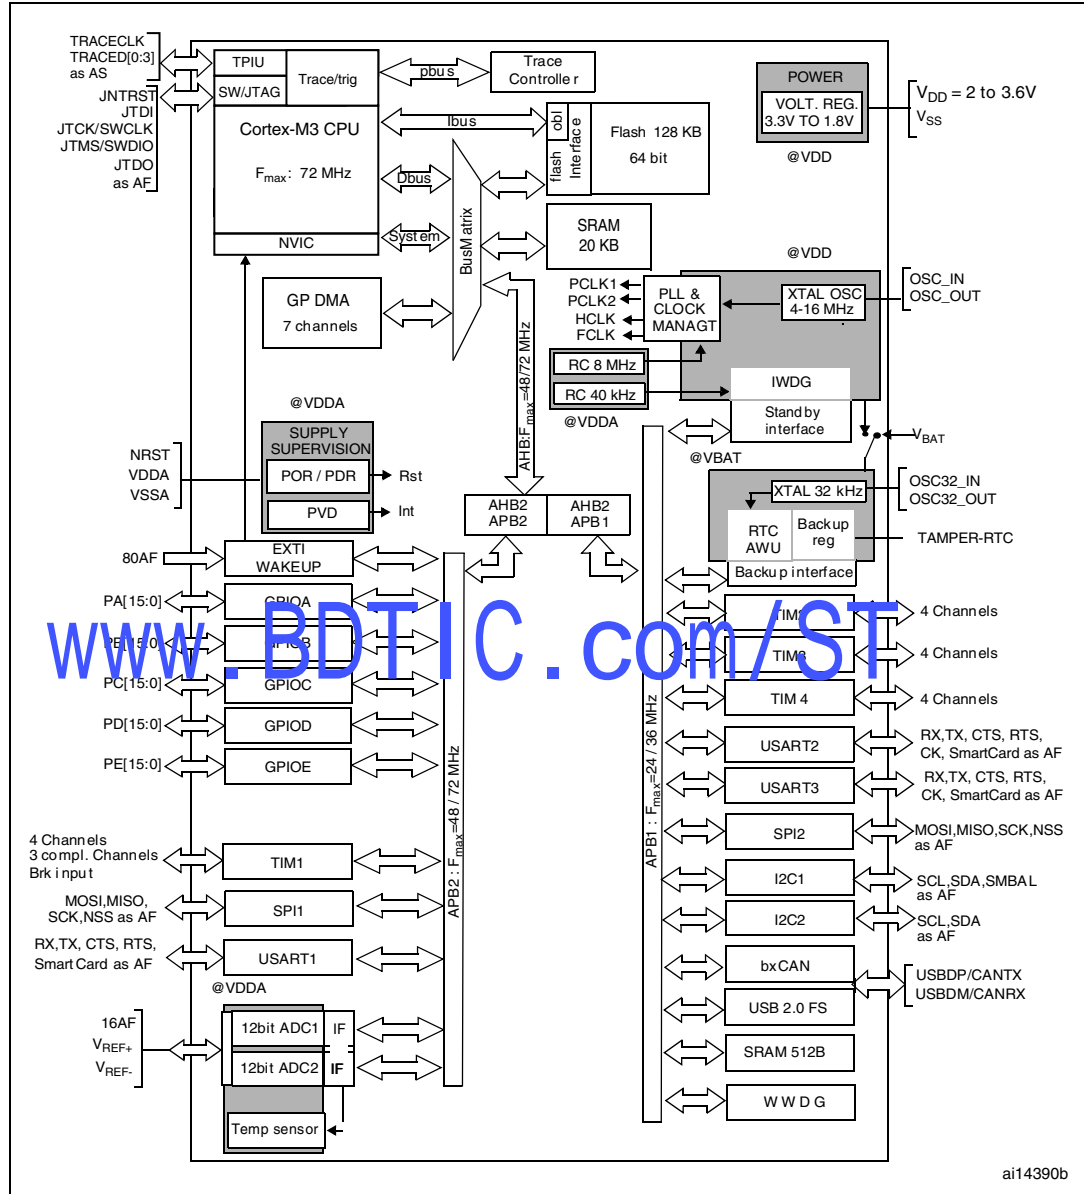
TRACECLK
TRACED[0:3]
as AS
JNTRST
JTDI
JTCK/SWCLK
JTMS/SWDIO
JTDO
as AF

TPIU
SW/JTAG
Trace/trig
Cortex-M3 CPU
$F_{max}$: 72 MHz
NVIC
pbus
Trace Controller
Ibus
obl
flash
Interface
Flash 128 KB
64 bit
Dbus
System
BusMatrix
SRAM
20 KB
POWER
VOLT. REG.
3.3V TO 1.8V
@VDD
$V_{DD}$ = 2 to 3.6V
$V_{SS}$
@VDD
GP DMA
7 channels
PCLK1
PCLK2
HCLK
FCLK
PLL &
CLOCK
MANAGT
XTAL OSC
4-16 MHz
OSC_IN
OSC_OUT
RC 8 MHz
RC 40 kHz
IWDG
@VDDA
Standby
interface
@VDDA
SUPPLY
SUPERVISION
POR / PDR
Rst
PVD
Int
NRST
VDDA
VSSA
AHB:$F_{max}$=48/72 MHz
@VBAT
$V_{BAT}$
XTAL 32 kHz
OSC32_IN
OSC32_OUT
RTC
AWU
Backup
reg
TAMPER-RTC
Backup interface
AHB2
APB2
AHB2
APB1
80AF
EXTI
WAKEUP
PA[15:0]
GPIOA
PB[15:0]
GPIOB
PC[15:0]
GPIOC
PD[15:0]
GPIOD
PE[15:0]
GPIOE
TIM2
4 Channels
TIM3
4 Channels
TIM 4
4 Channels
USART2
RX,TX, CTS, RTS,
CK, SmartCard as AF
USART3
RX,TX, CTS, RTS,
CK, SmartCard as AF
SPI2
MOSI,MISO,SCK,NSS
as AF
I2C1
SCL,SDA,SMBAL
as AF
I2C2
SCL,SDA
as AF
bxCAN
USBDP/CANTX
USBDM/CANRX
USB 2.0 FS
SRAM 512B
W W D G
APB2 : $F_{max}$=48 / 72 MHz
APB1 : $F_{max}$=24 / 36 MHz
4 Channels
3 compl. Channels
Brk input
TIM1
MOSI,MISO,
SCK,NSS as AF
SPI1
RX,TX, CTS, RTS,
SmartCard as AF
USART1
@VDDA
16AF
$V_{REF+}$
$V_{REF-}$
12bit ADC1
IF
12bit ADC2
IF
Temp sensor
WWW.BDTIC.com/ST
ai14390b